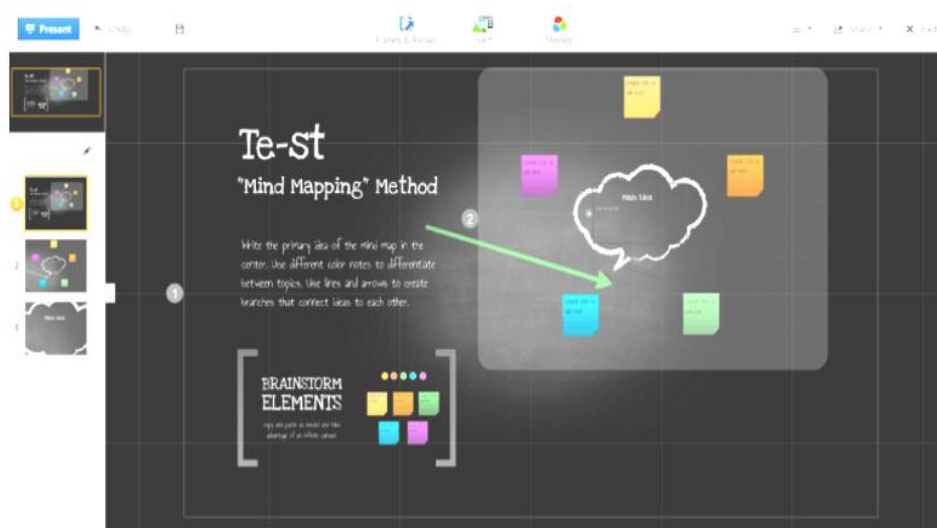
Present
Undo
Frames & Arrows
Insert
Themes
Share
Exit

Te-st
"Mind Mapping" Method

Write the primary idea of the mind map in the center. Use different color notes to differentiate between topics. Use lines and arrows to create branches that connect ideas to each other.

1
2

Main Idea

BRAINSTORM ELEMENTS
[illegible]

1
2
3
Main Idea